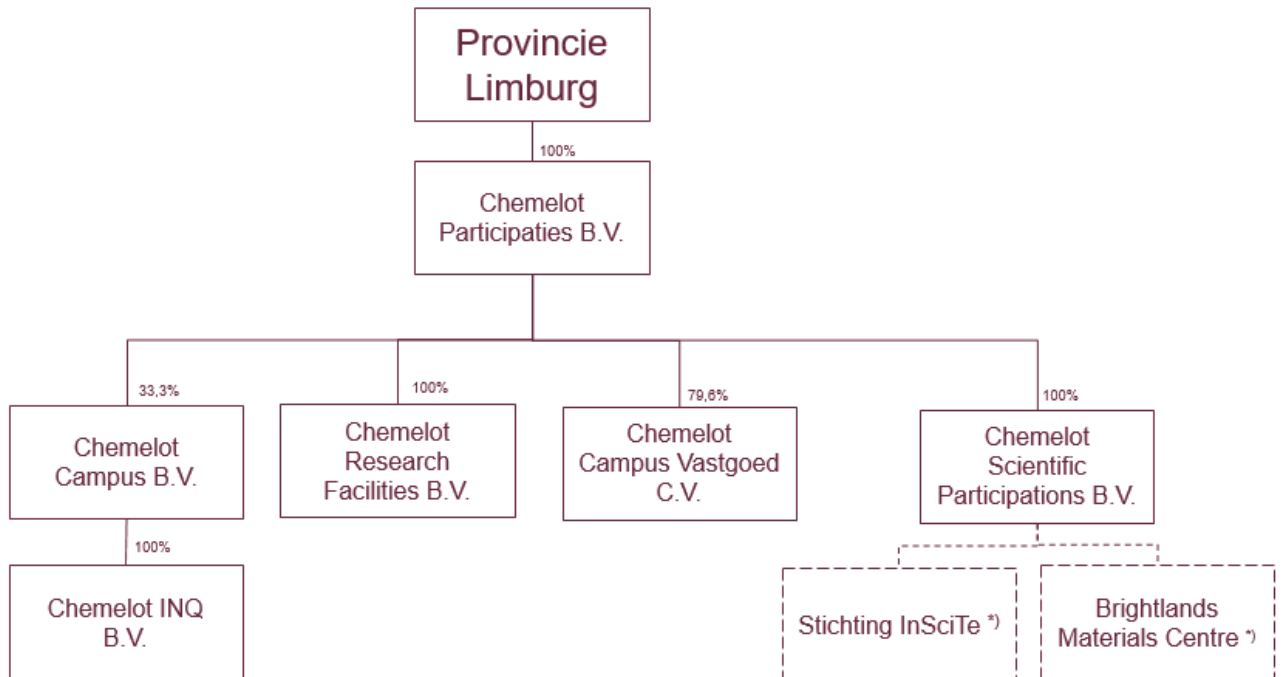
Provincie Limburg

100%

Chemelot Participaties B.V.

33,3%

Chemelot Campus B.V.

100%

Chemelot Research Facilities B.V.

79,6%

Chemelot Campus Vastgoed C.V.

100%

Chemelot Scientific Participations B.V.

100%

Chemelot INQ B.V.

Stichting InSciTe *)

Brightlands Materials Centre *)